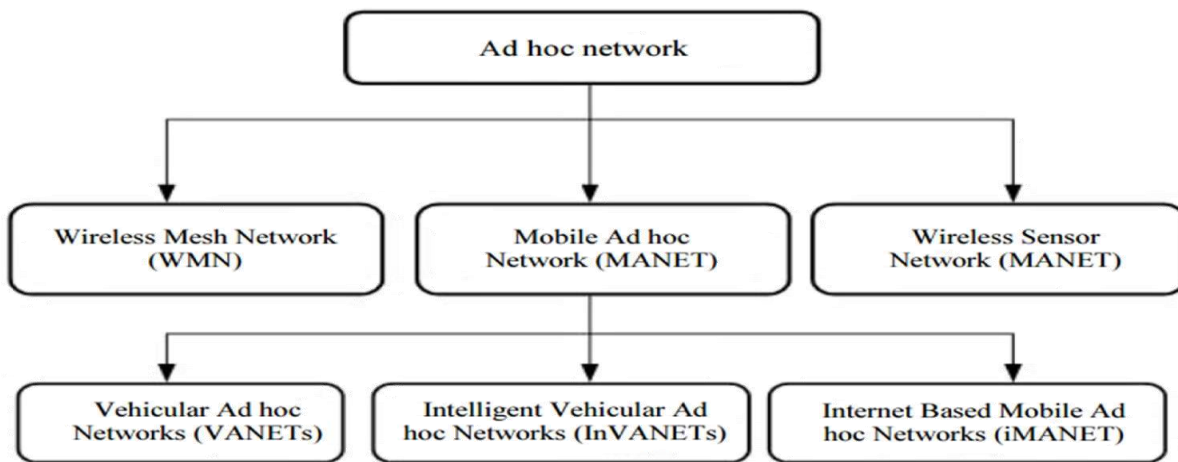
Ad hoc network

Wireless Mesh Network (WMN)

Mobile Ad hoc Network (MANET)

Wireless Sensor Network (MANET)

Vehicular Ad hoc Networks (VANETs)

Intelligent Vehicular Ad hoc Networks (InVANETs)

Internet Based Mobile Ad hoc Networks (iMANET)